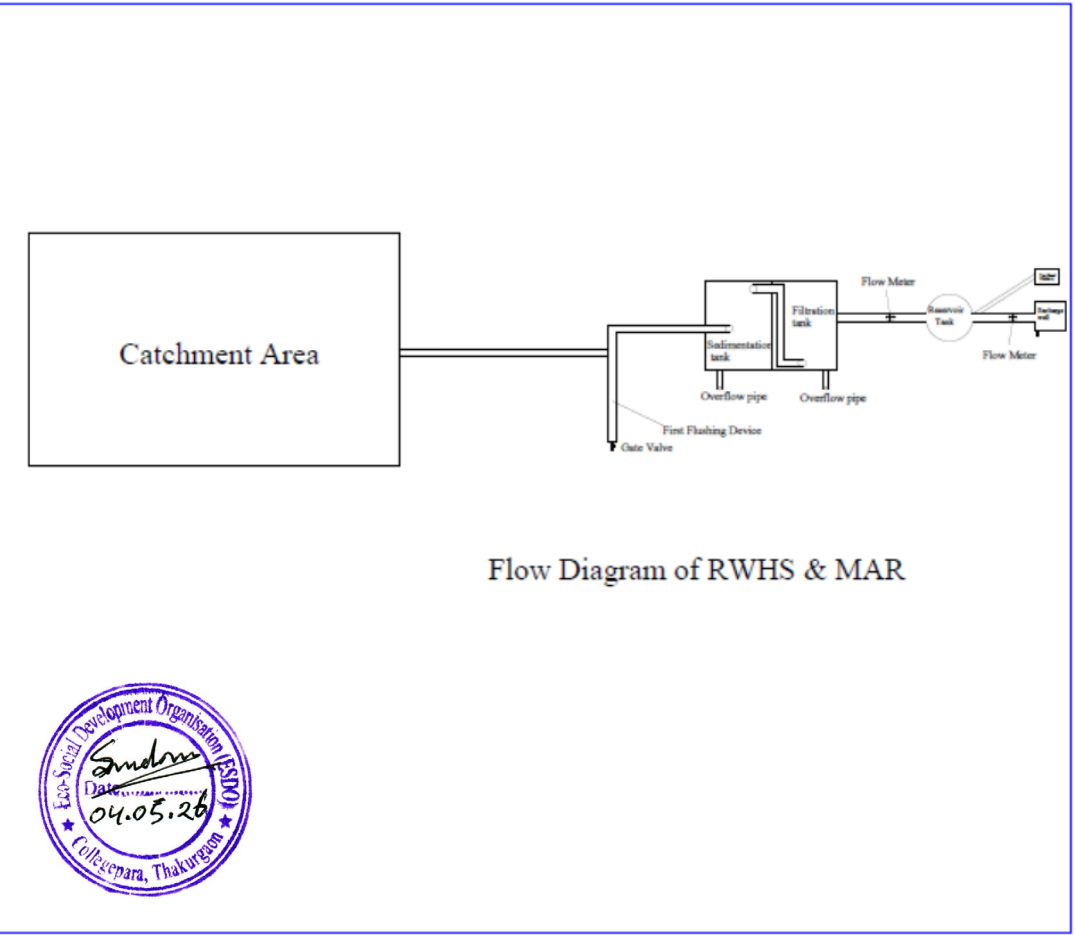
Catchment Area

Sedimentation tank

Filtration tank

Flow Meter

Reservoir Tank

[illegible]

Recharge well

Flow Meter

Overflow pipe

Overflow pipe

First Flushing Device

Gate Valve

Flow Diagram of RWHS & MAR

Eco-Social Development Organisation (ESDO)
Date 04.05.26
Collegepara, Thakurgaon